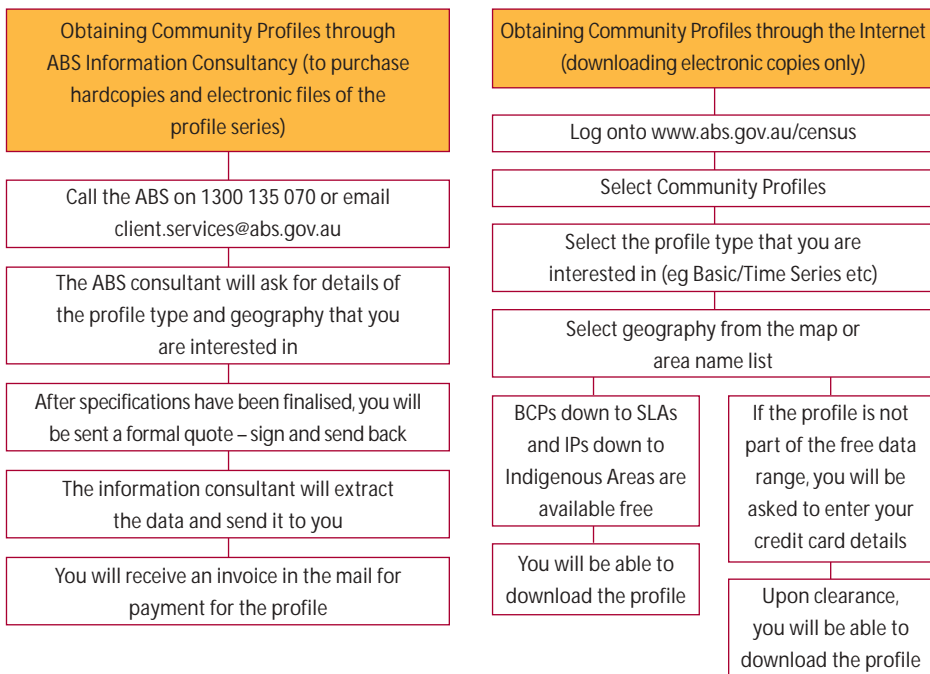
Obtaining Community Profiles through ABS Information Consultancy (to purchase hardcopies and electronic files of the profile series)

Call the ABS on 1300 135 070 or email client.services@abs.gov.au

The ABS consultant will ask for details of the profile type and geography that you are interested in

After specifications have been finalised, you will be sent a formal quote – sign and send back

The information consultant will extract the data and send it to you

You will receive an invoice in the mail for payment for the profile

Obtaining Community Profiles through the Internet (downloading electronic copies only)

Log onto www.abs.gov.au/census

Select Community Profiles

Select the profile type that you are interested in (eg Basic/Time Series etc)

Select geography from the map or area name list

BCPs down to SLAs and IPs down to Indigenous Areas are available free

You will be able to download the profile

If the profile is not part of the free data range, you will be asked to enter your credit card details

Upon clearance, you will be able to download the profile